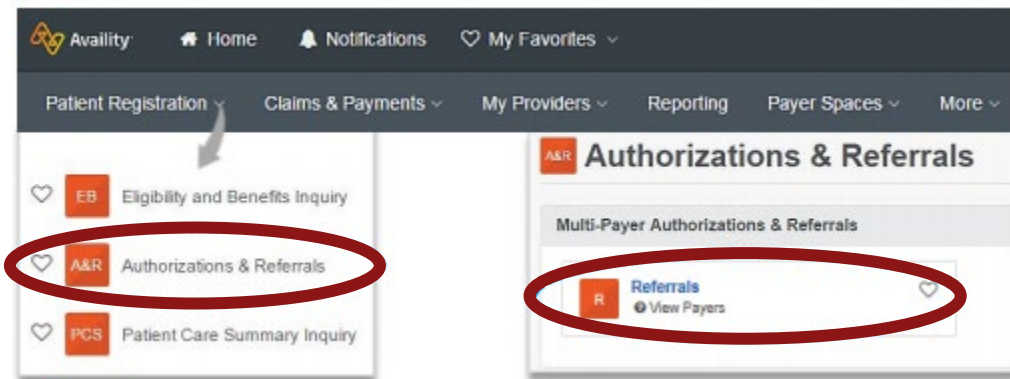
Availity Home Notifications My Favorites

Patient Registration Claims & Payments My Providers Reporting Payer Spaces More

EB Eligibility and Benefits Inquiry

A&R Authorizations & Referrals

PCS Patient Care Summary Inquiry

A&R Authorizations & Referrals

Multi-Payer Authorizations & Referrals

R Referrals

View Payers